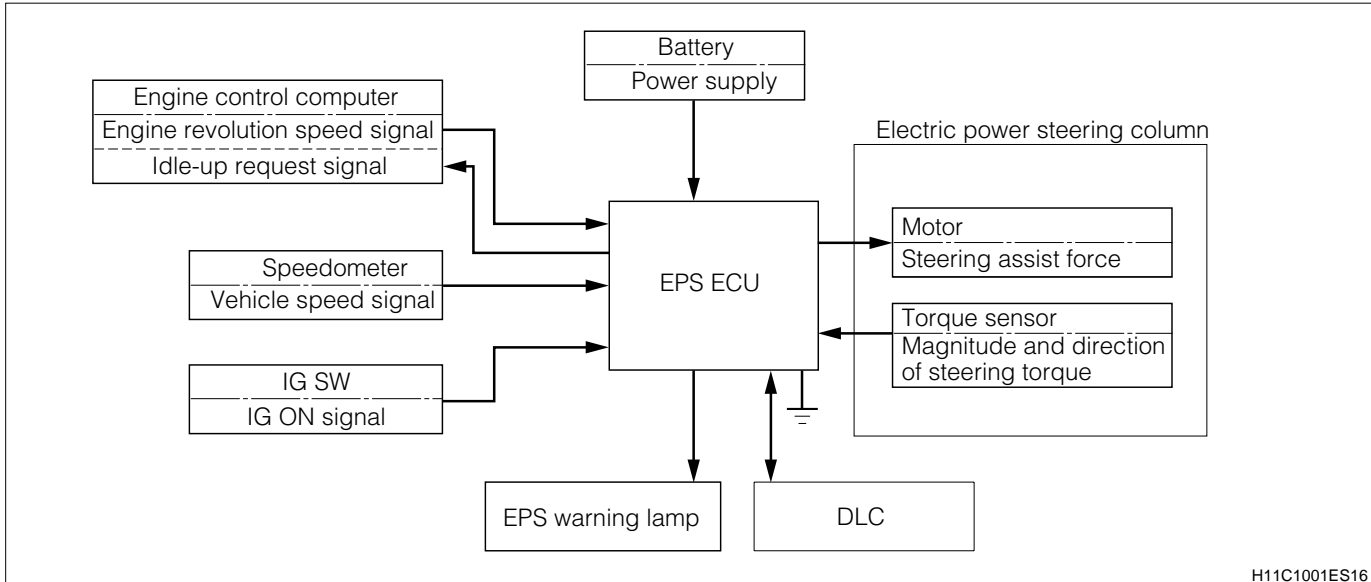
Battery
Power supply

Engine control computer
Engine revolution speed signal
Idle-up request signal

Electric power steering column

Motor
Steering assist force

Speedometer
Vehicle speed signal

EPS ECU

Torque sensor
Magnitude and direction of steering torque

IG SW
IG ON signal

EPS warning lamp

DLC

H11C1001ES16